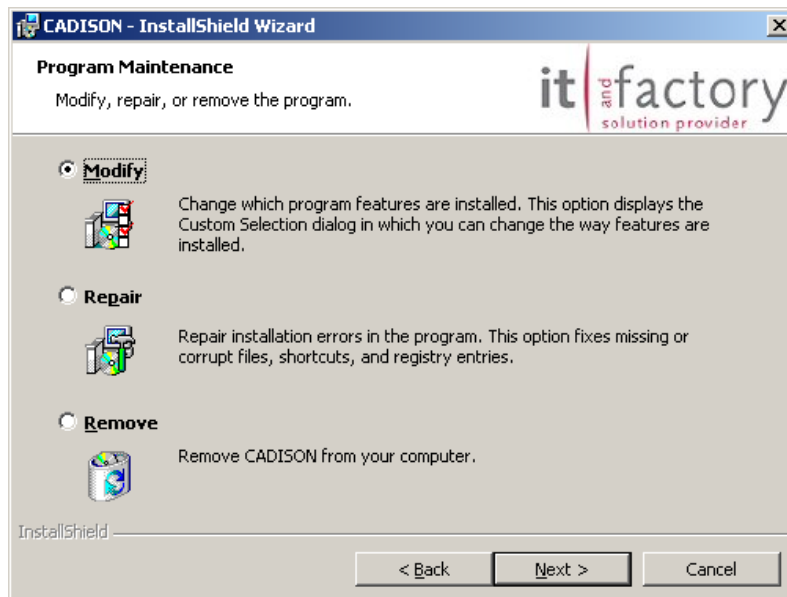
CADISON - InstallShield Wizard

Program Maintenance

Modify, repair, or remove the program.

it and factory
solution provider

Modify

Change which program features are installed. This option displays the Custom Selection dialog in which you can change the way features are installed.

Repair

Repair installation errors in the program. This option fixes missing or corrupt files, shortcuts, and registry entries.

Remove

Remove CADISON from your computer.

InstallShield

< Back

Next >

Cancel